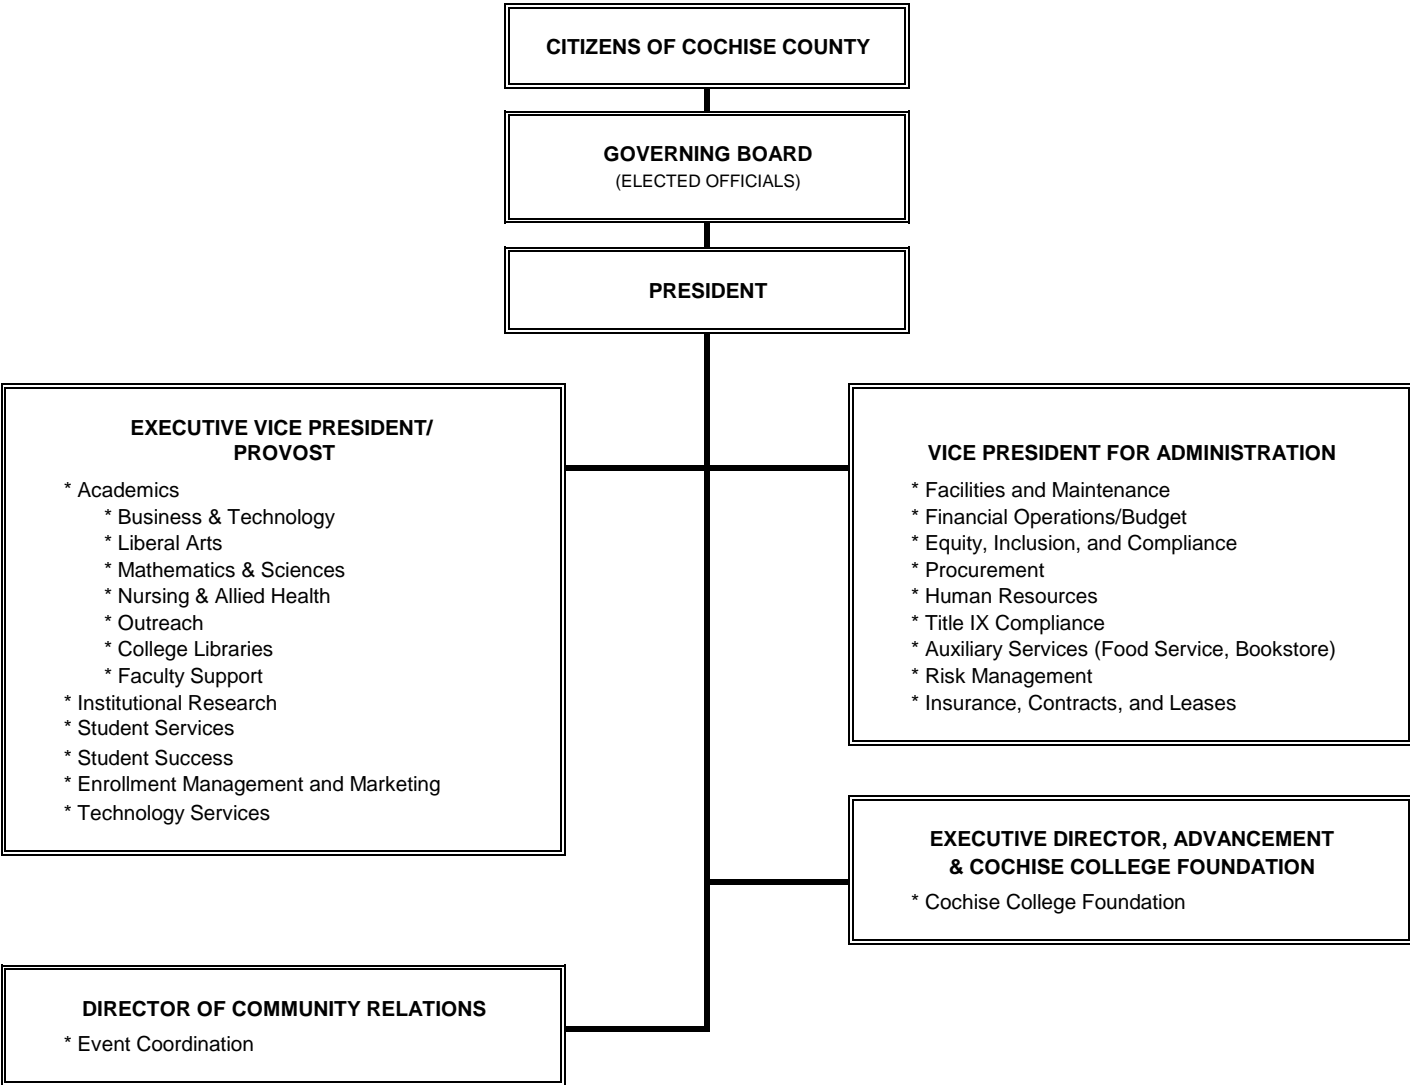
CITIZENS OF COCHISE COUNTY

GOVERNING BOARD
(ELECTED OFFICIALS)

PRESIDENT

EXECUTIVE VICE PRESIDENT/ PROVOST

* Academics
* Business & Technology
* Liberal Arts
* Mathematics & Sciences
* Nursing & Allied Health
* Outreach
* College Libraries
* Faculty Support
* Institutional Research
* Student Services
* Student Success
* Enrollment Management and Marketing
* Technology Services

VICE PRESIDENT FOR ADMINISTRATION

* Facilities and Maintenance
* Financial Operations/Budget
* Equity, Inclusion, and Compliance
* Procurement
* Human Resources
* Title IX Compliance
* Auxiliary Services (Food Service, Bookstore)
* Risk Management
* Insurance, Contracts, and Leases

EXECUTIVE DIRECTOR, ADVANCEMENT & COCHISE COLLEGE FOUNDATION

* Cochise College Foundation

DIRECTOR OF COMMUNITY RELATIONS

* Event Coordination